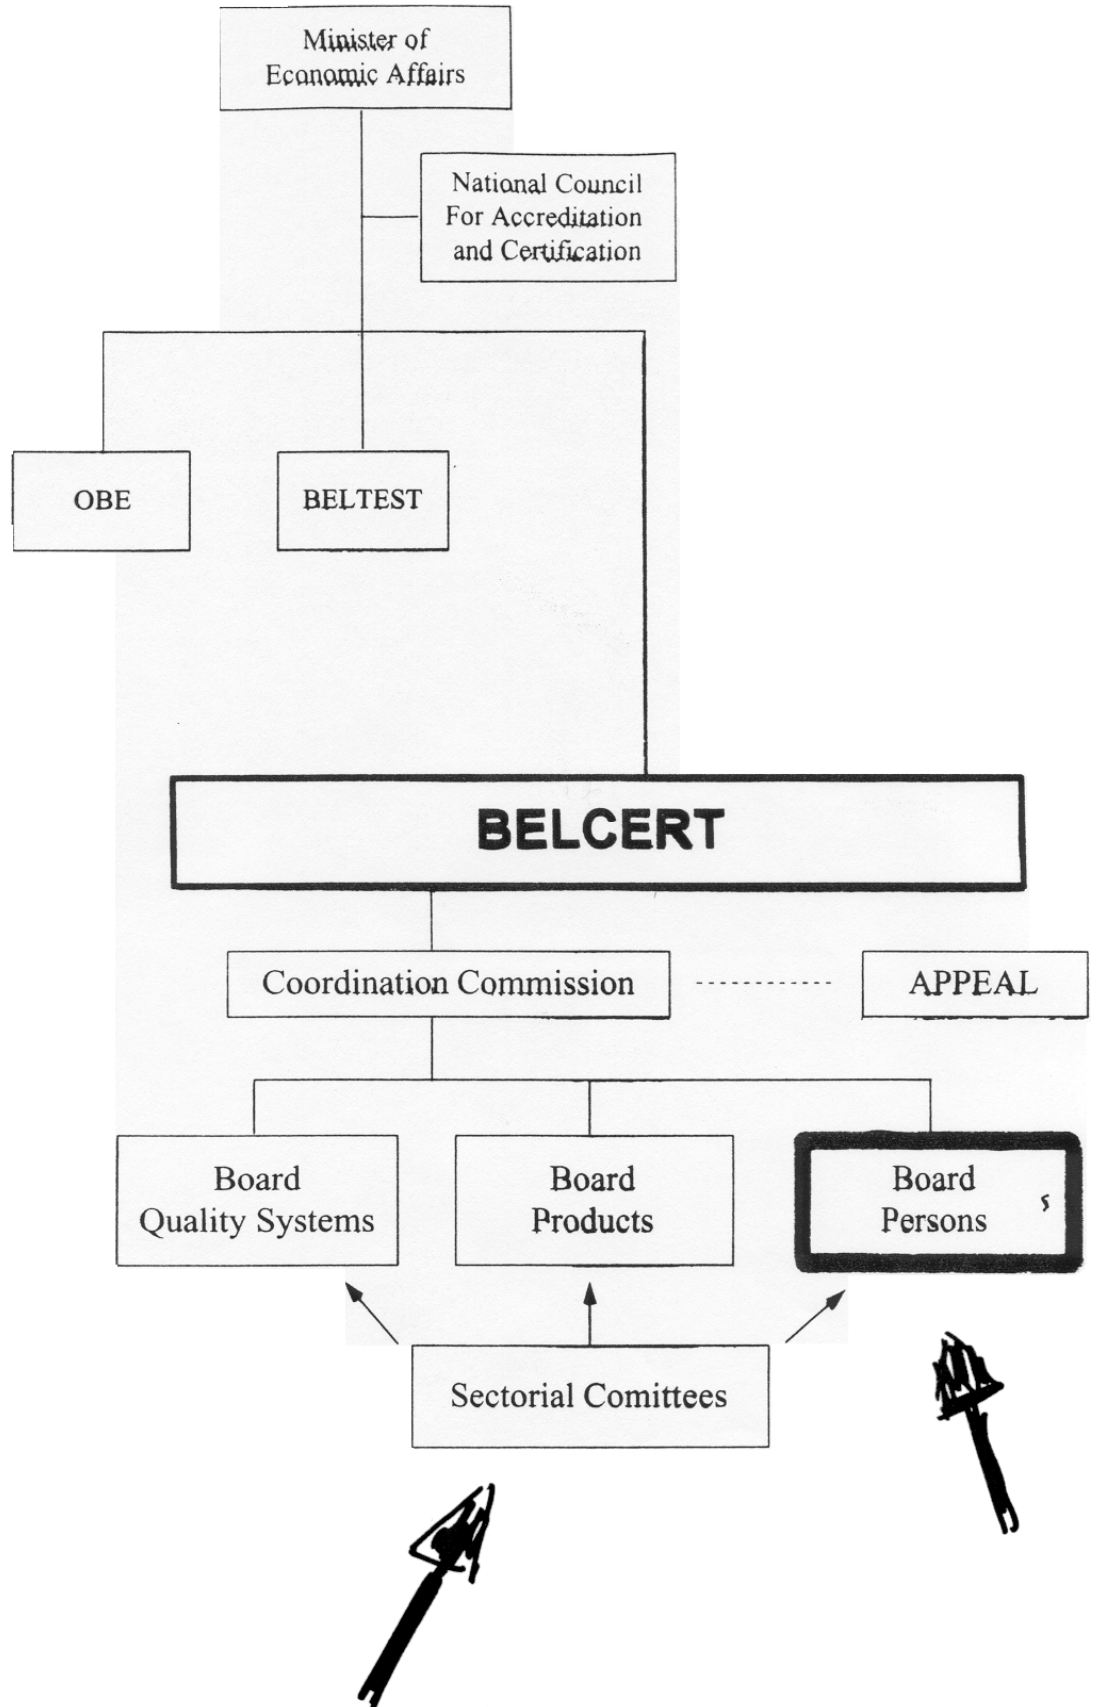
Minister of Economic Affairs

National Council For Accreditation and Certification

OBE

BELTEST

BELCERT

Coordination Commission

APPEAL

Board Quality Systems

Board Products

Board Persons

Sectorial Comittees